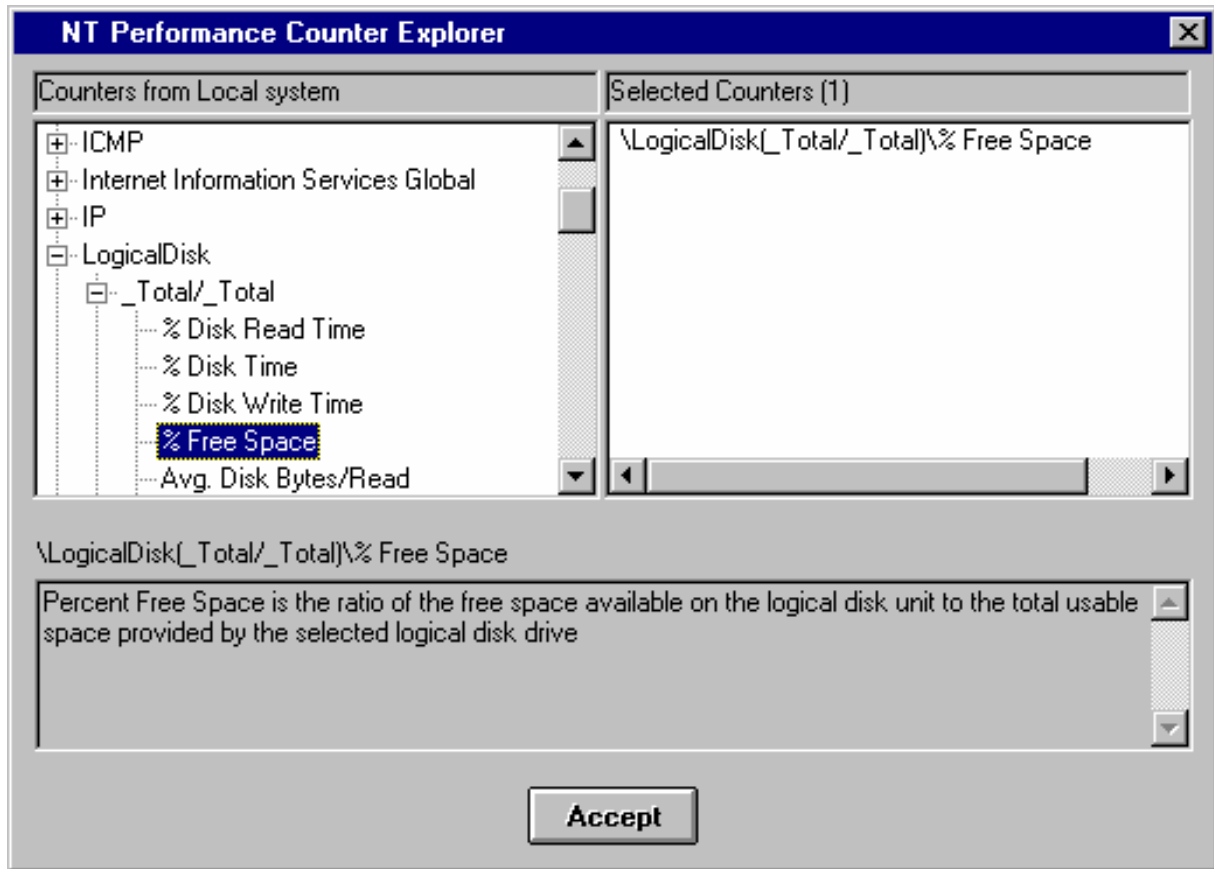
NT Performance Counter Explorer

Counters from Local system

ICMP
Internet Information Services Global
IP
LogicalDisk
_Total/_Total
% Disk Read Time
% Disk Time
% Disk Write Time
% Free Space
Avg. Disk Bytes/Read

Selected Counters (1)

\LogicalDisk(_Total/_Total)\% Free Space

\LogicalDisk(_Total/_Total)\% Free Space

Percent Free Space is the ratio of the free space available on the logical disk unit to the total usable space provided by the selected logical disk drive

Accept